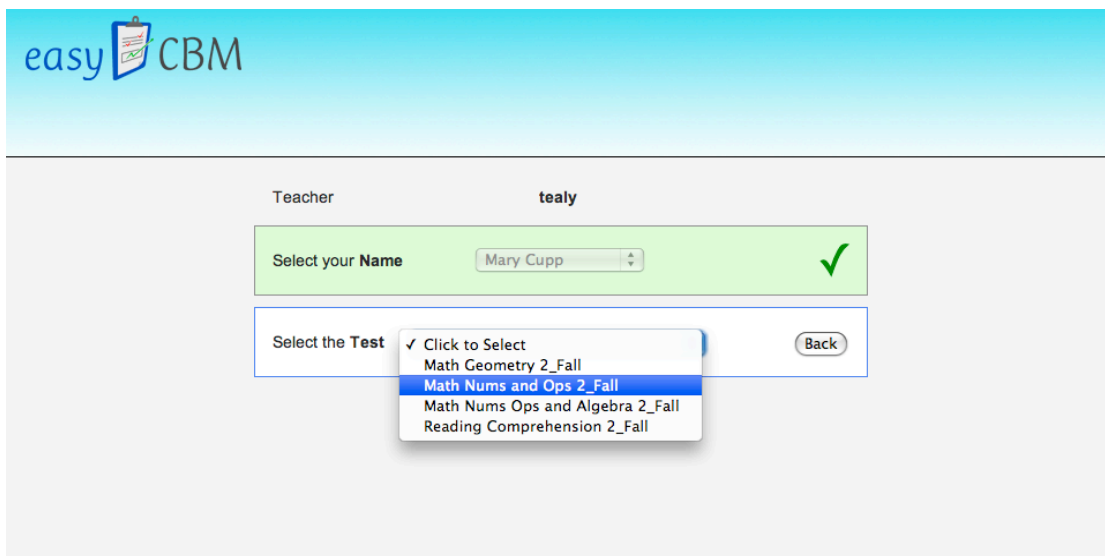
easy CBM

Teacher tealy

Select your **Name** Mary Cupp

Select the **Test**

✓ Click to Select
Math Geometry 2_Fall
Math Nums and Ops 2_Fall
Math Nums Ops and Algebra 2_Fall
Reading Comprehension 2_Fall

Back